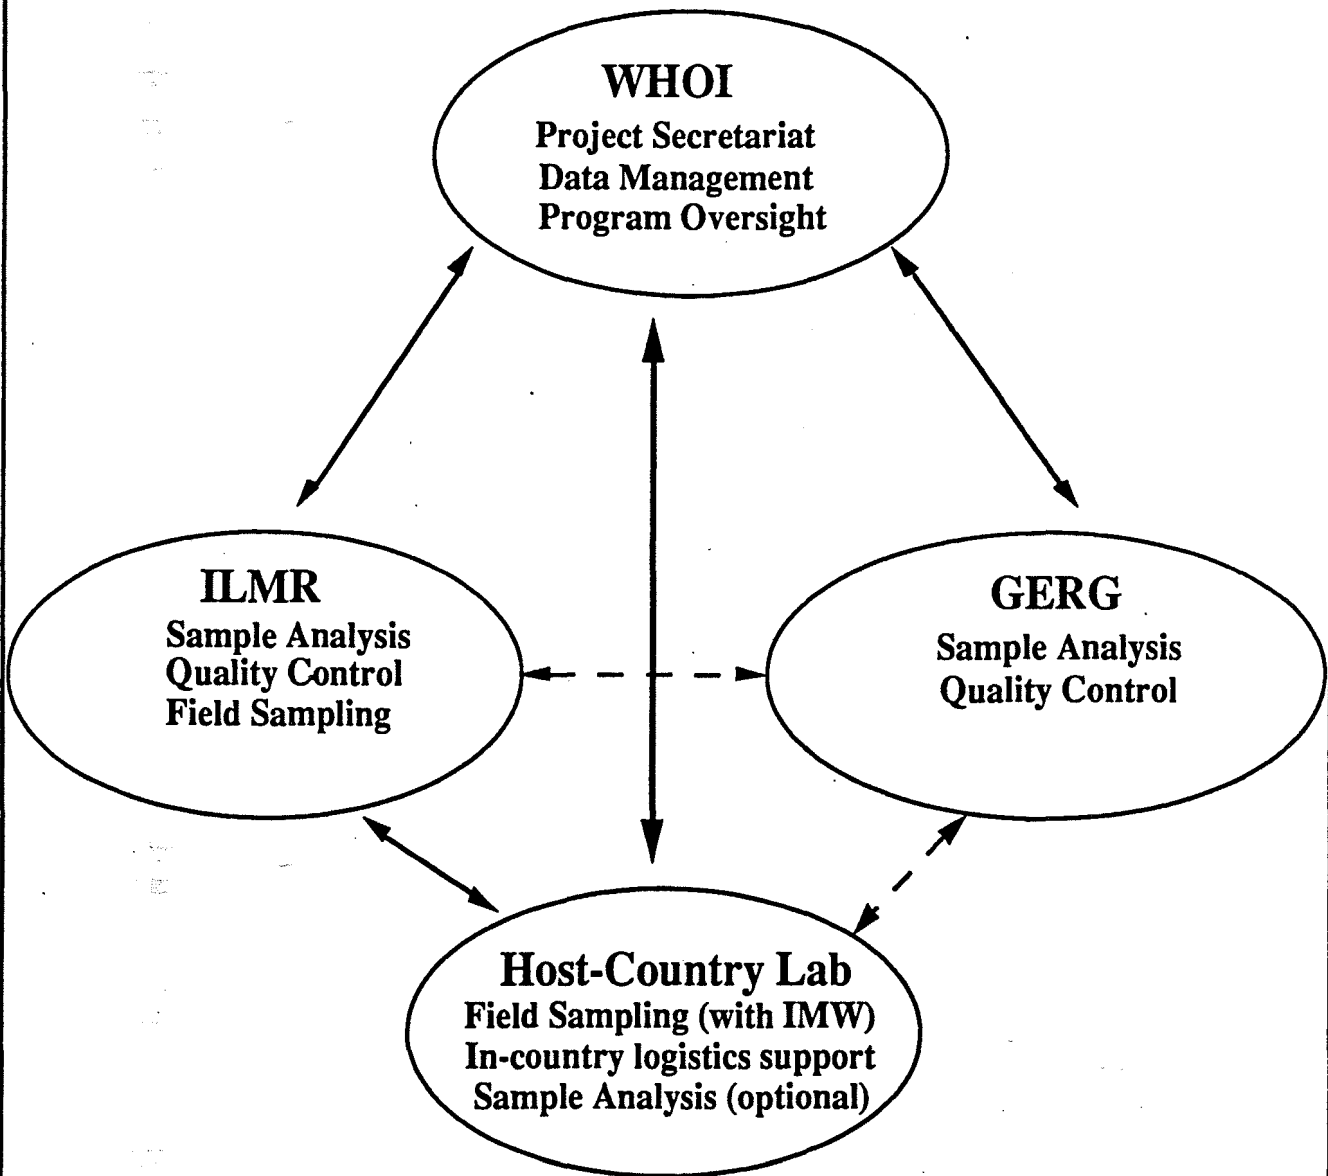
WHOI
Project Secretariat
Data Management
Program Oversight

ILMR
Sample Analysis
Quality Control
Field Sampling

GERG
Sample Analysis
Quality Control

Host-Country Lab
Field Sampling (with IMW)
In-country logistics support
Sample Analysis (optional)